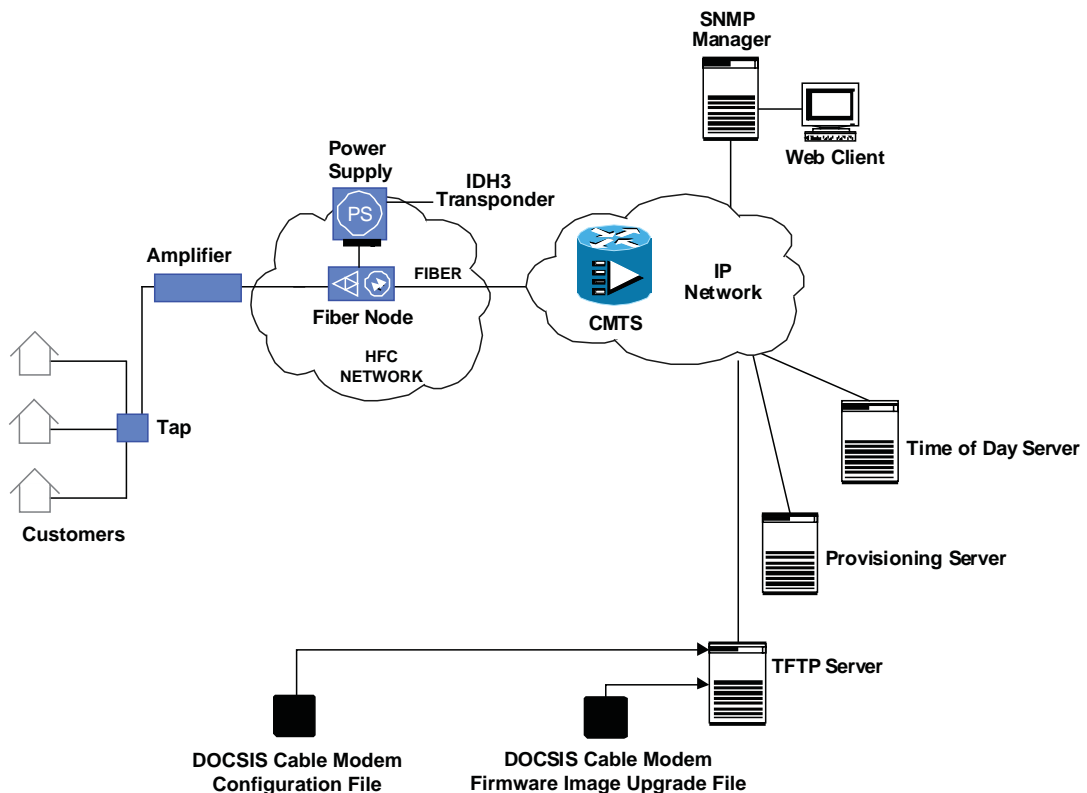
SNMP Manager

Web Client

Power Supply

PS

IDH3 Transponder

Amplifier

FIBER

IP Network

Fiber Node

CMTS

HFC NETWORK

Tap

Time of Day Server

Customers

Provisioning Server

TFTP Server

DOCSIS Cable Modem Configuration File

DOCSIS Cable Modem Firmware Image Upgrade File